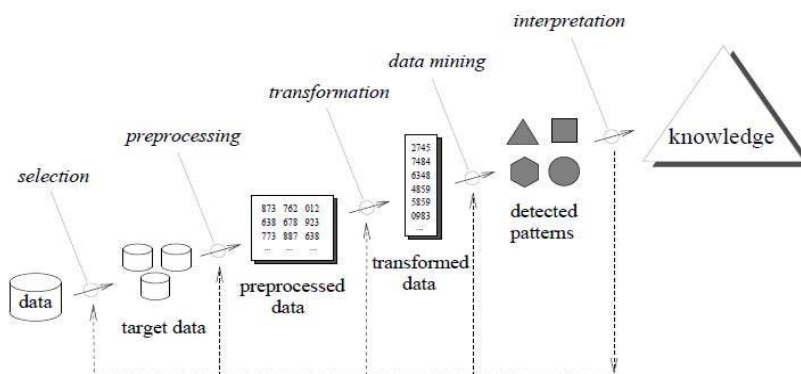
interpretation

data mining

transformation

preprocessing

selection

knowledge

2745
7484
6348
4859
5859
0983
...

873 762 012
638 678 923
773 887 638
... ... ...

detected patterns

transformed data

preprocessed data

data

target data